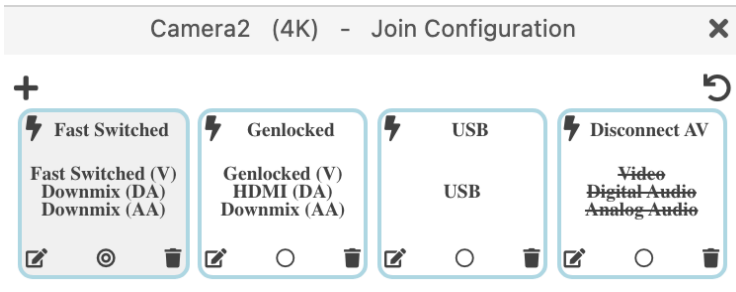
Camera2 (4K) - Join Configuration

Fast Switched

Fast Switched (V)
Downmix (DA)
Downmix (AA)

Genlocked

Genlocked (V)
HDMI (DA)
Downmix (AA)

USB

USB

Disconnect AV

~~Video~~
~~Digital Audio~~
~~Analog Audio~~